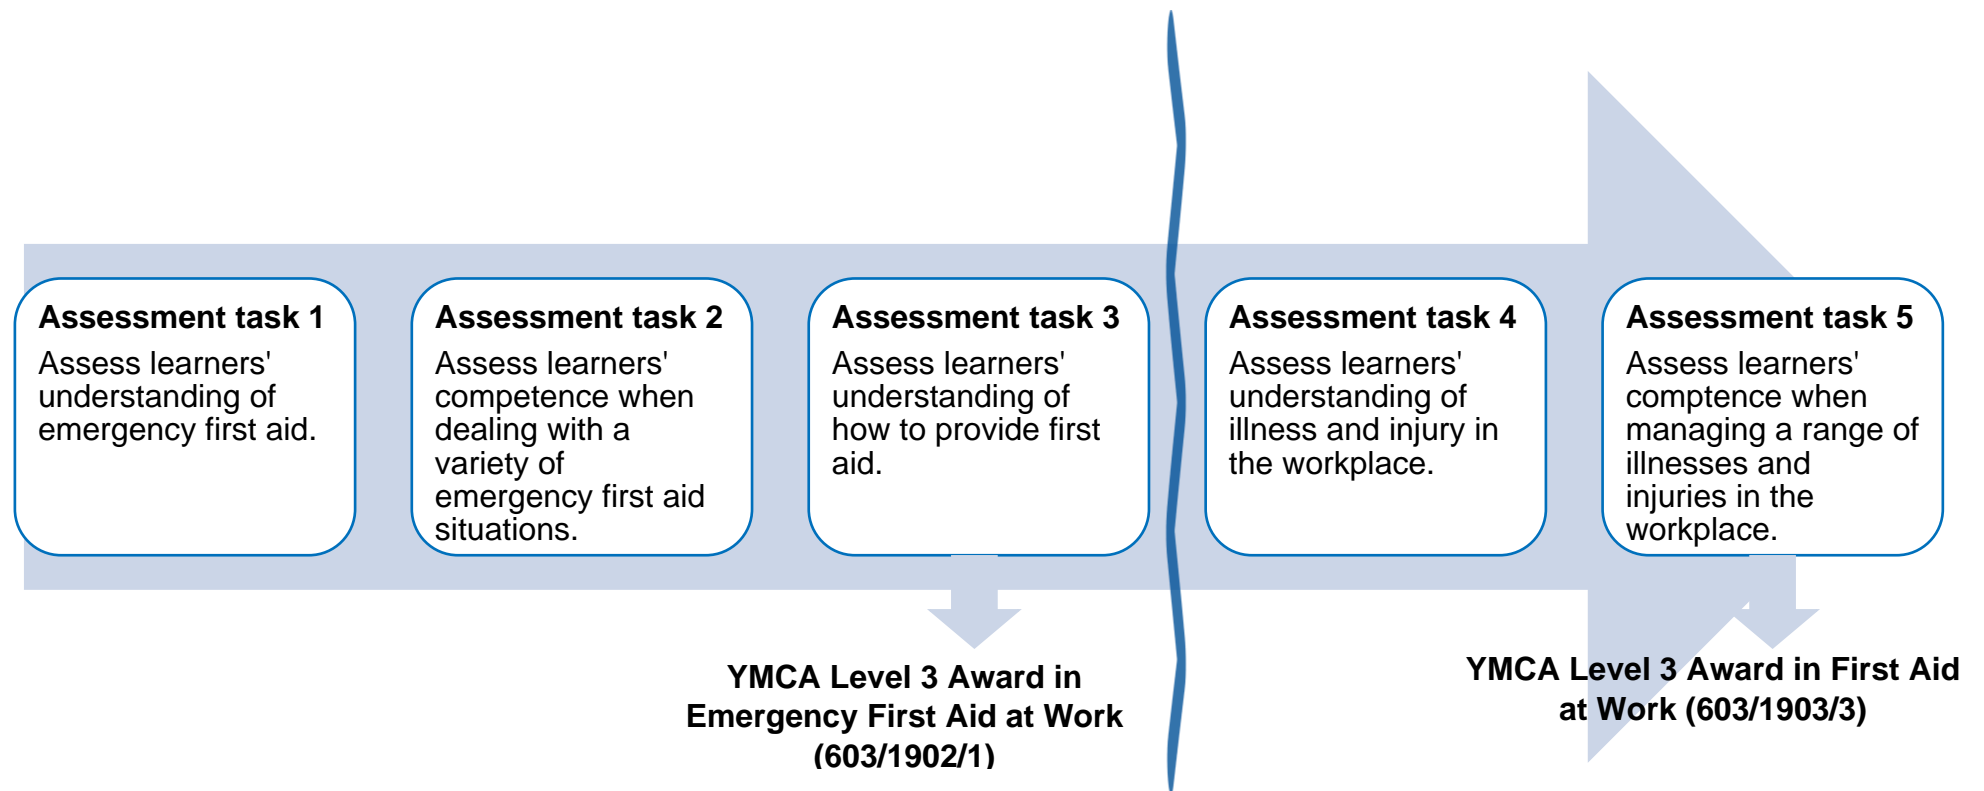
**Assessment task 1**
Assess learners' understanding of emergency first aid.

**Assessment task 2**
Assess learners' competence when dealing with a variety of emergency first aid situations.

**Assessment task 3**
Assess learners' understanding of how to provide first aid.

**Assessment task 4**
Assess learners' understanding of illness and injury in the workplace.

**Assessment task 5**
Assess learners' comptence when managing a range of illnesses and injuries in the workplace.

**YMCA Level 3 Award in Emergency First Aid at Work (603/1902/1)**

**YMCA Level 3 Award in First Aid at Work (603/1903/3)**